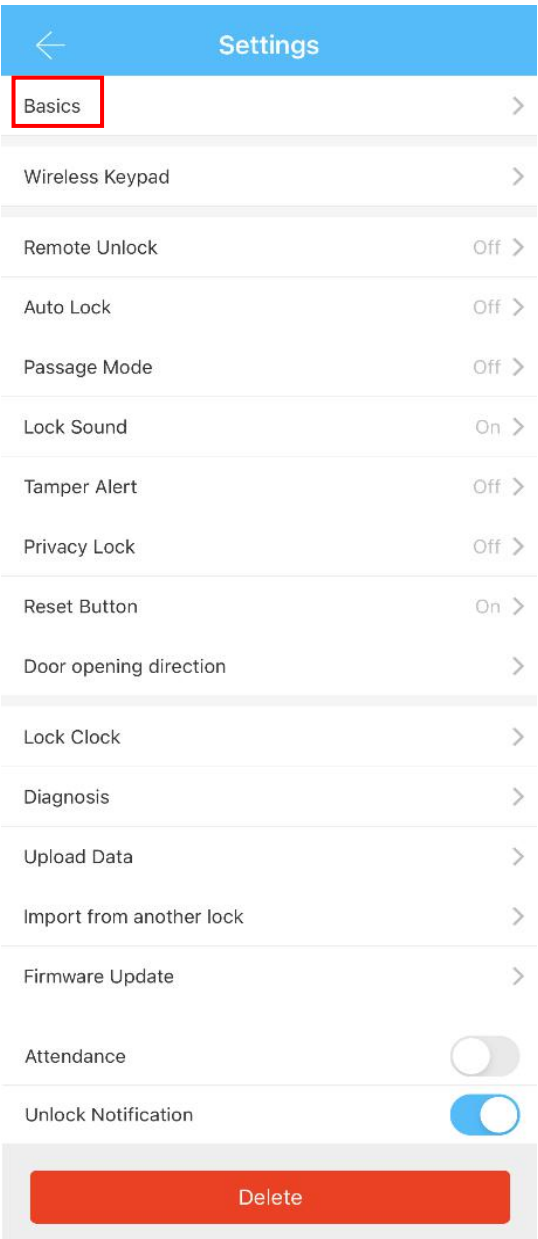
Settings

Basics

Wireless Keypad

Remote Unlock Off

Auto Lock Off

Passage Mode Off

Lock Sound On

Tamper Alert Off

Privacy Lock Off

Reset Button On

Door opening direction

Lock Clock

Diagnosis

Upload Data

Import from another lock

Firmware Update

Attendance

Unlock Notification

Delete